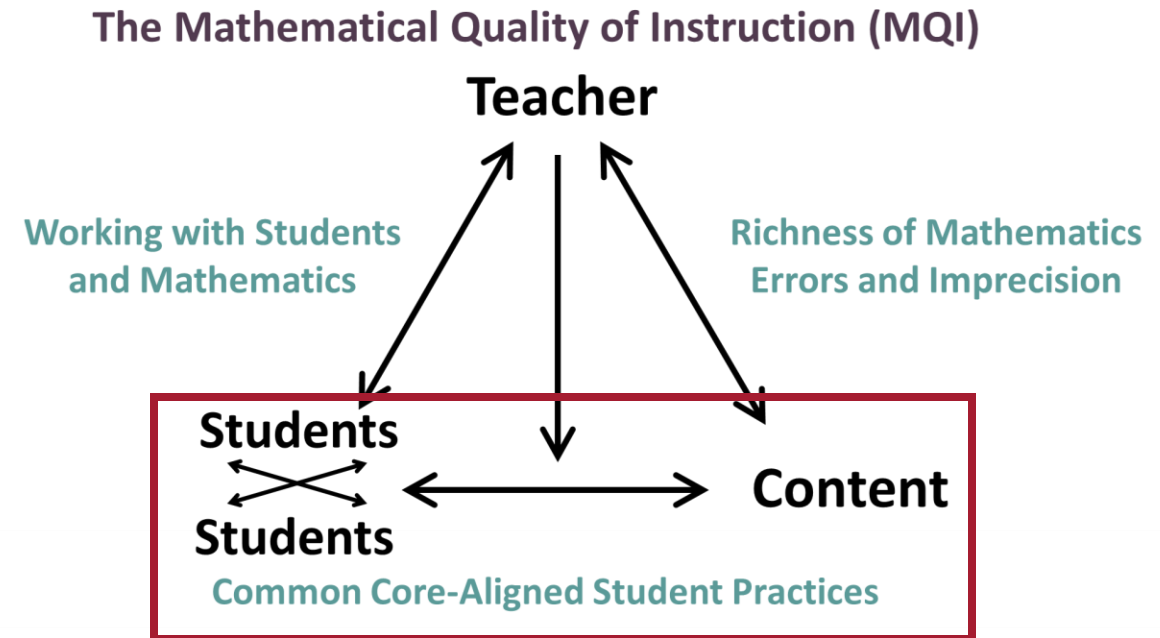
The Mathematical Quality of Instruction (MQI)

Teacher

Working with Students and Mathematics

Richness of Mathematics
Errors and Imprecision

Students

Students

Content

Common Core-Aligned Student Practices